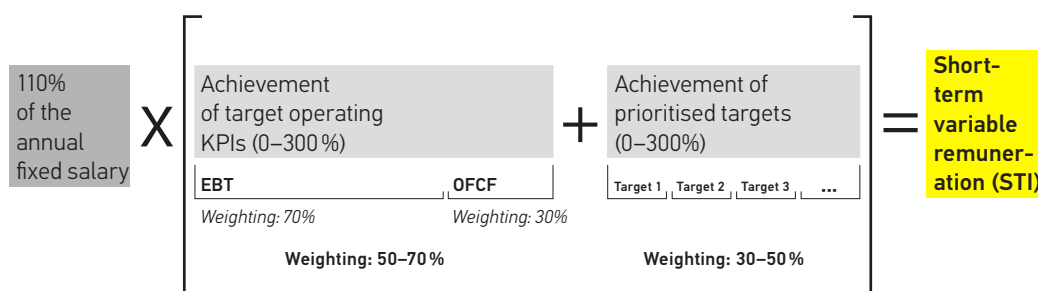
110% of the annual fixed salary

X

Achievement of target operating KPIs (0–300 %)

EBT

OFCF

Weighting: 70%

Weighting: 30%

Weighting: 50–70 %

+

Achievement of prioritised targets (0–300%)

Target 1

Target 2

Target 3

...

Weighting: 30–50 %

=

Short-term variable remuneration (STI)